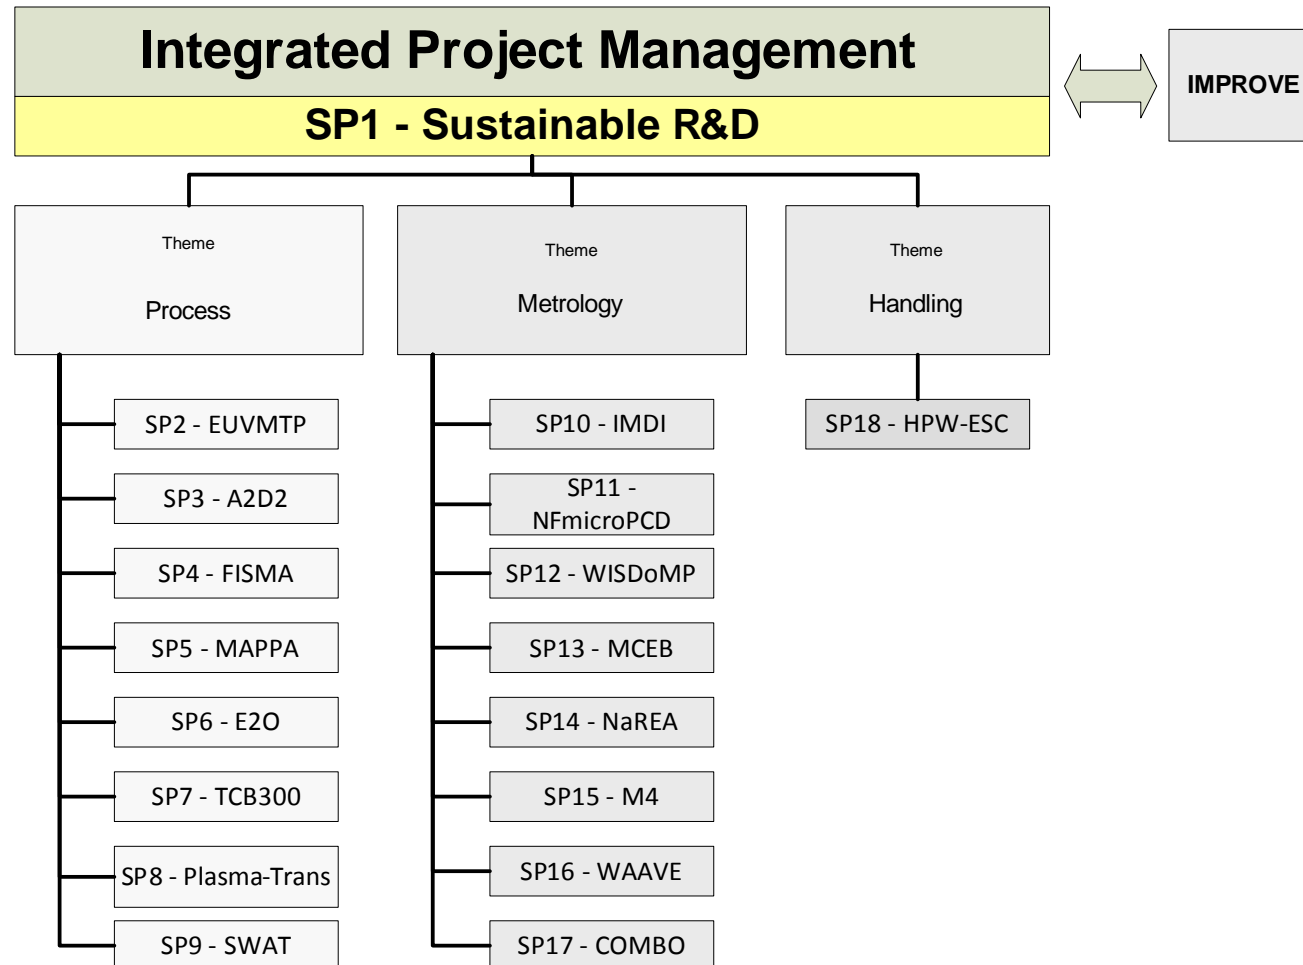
Integrated Project Management

SP1 - Sustainable R&D

IMPROVE

Theme

Process

Theme

Metrology

Theme

Handling

SP2 - EUVMTP

SP3 - A2D2

SP4 - FISMA

SP5 - MAPPA

SP6 - E2O

SP7 - TCB300

SP8 - Plasma-Trans

SP9 - SWAT

SP10 - IMDI

SP11 - NFmicroPCD

SP12 - WISDoMP

SP13 - MCEB

SP14 - NaREA

SP15 - M4

SP16 - WAAVE

SP17 - COMBO

SP18 - HPW-ESC